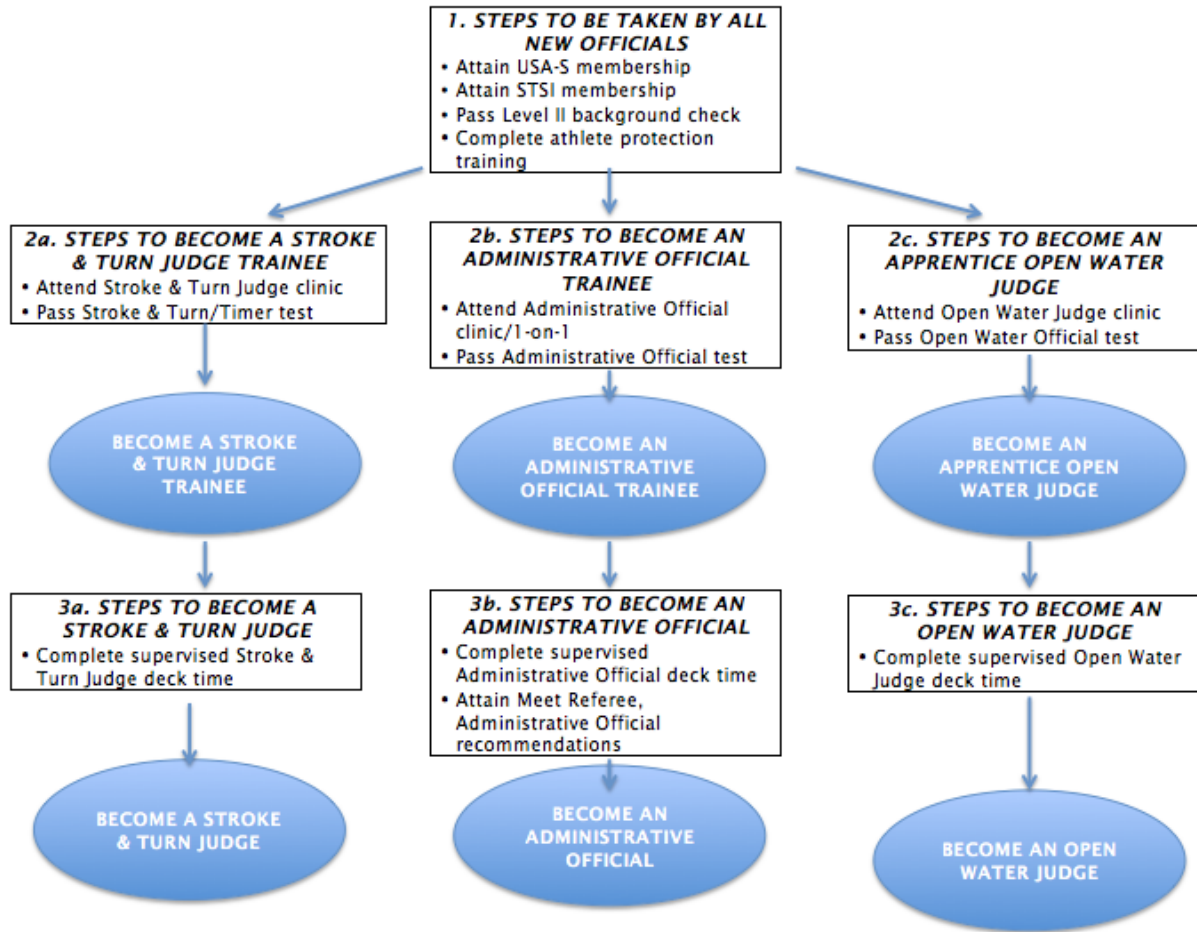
1. STEPS TO BE TAKEN BY ALL NEW OFFICIALS
• Attain USA-S membership
• Attain STSI membership
• Pass Level II background check
• Complete athlete protection training

2a. STEPS TO BECOME A STROKE & TURN JUDGE TRAINEE
• Attend Stroke & Turn Judge clinic
• Pass Stroke & Turn/Timer test

BECOME A STROKE & TURN JUDGE TRAINEE

3a. STEPS TO BECOME A STROKE & TURN JUDGE
• Complete supervised Stroke & Turn Judge deck time

BECOME A STROKE & TURN JUDGE

2b. STEPS TO BECOME AN ADMINISTRATIVE OFFICIAL TRAINEE
• Attend Administrative Official clinic/1-on-1
• Pass Administrative Official test

BECOME AN ADMINISTRATIVE OFFICIAL TRAINEE

3b. STEPS TO BECOME AN ADMINISTRATIVE OFFICIAL
• Complete supervised Administrative Official deck time
• Attain Meet Referee, Administrative Official recommendations

BECOME AN ADMINISTRATIVE OFFICIAL

2c. STEPS TO BECOME AN APPRENTICE OPEN WATER JUDGE
• Attend Open Water Judge clinic
• Pass Open Water Official test

BECOME AN APPRENTICE OPEN WATER JUDGE

3c. STEPS TO BECOME AN OPEN WATER JUDGE
• Complete supervised Open Water Judge deck time

BECOME AN OPEN WATER JUDGE